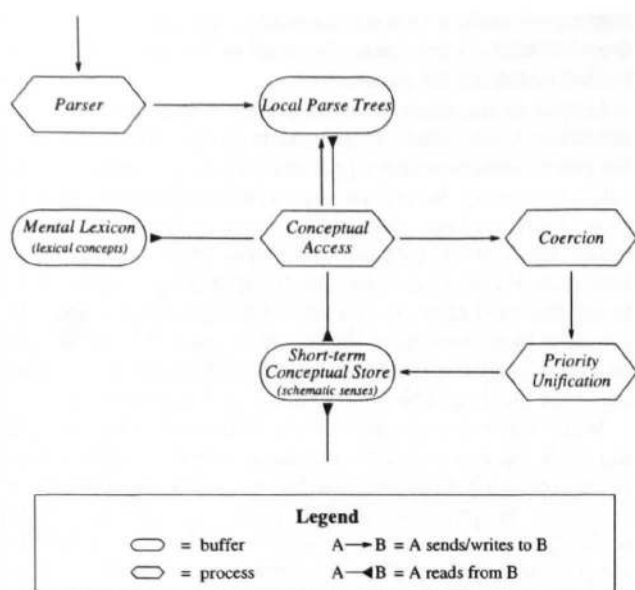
Parser

Local Parse Trees

Mental Lexicon
(lexical concepts)

Conceptual Access

Coercion

Short-term Conceptual Store
(schematic senses)

Priority Unification

Legend
= buffer
A → B = A sends/writes to B
= process
A ◀ B = A reads from B